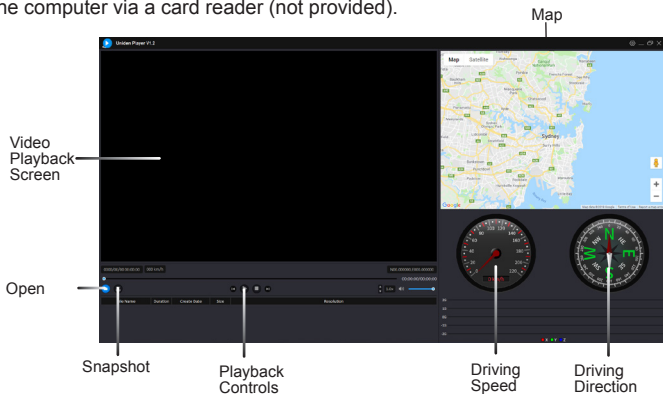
he computer via a card reader (not provided).

Map

Uniden Player V1.2

Map Satellite

Sydney

Google

Video Playback Screen

Open

File Name Duration Create Date Size Resolution

Snapshot

Playback Controls

Driving Speed

Driving Direction